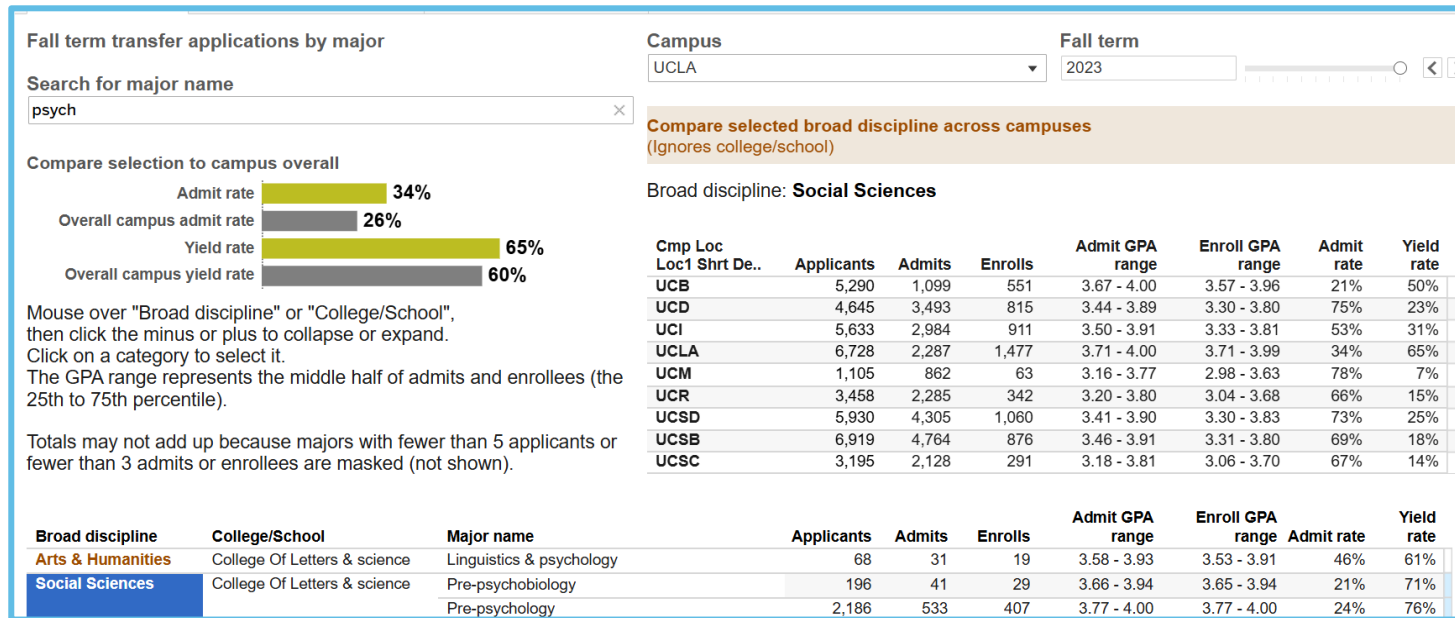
Fall term transfer applications by major

Search for major name

psych

Compare selection to campus overall

| | |
|---|---|
| Admit rate | 34% |
| Overall campus admit rate | 26% |
| Yield rate | 65% |
| Overall campus yield rate | 60% |

Mouse over "Broad discipline" or "College/School", then click the minus or plus to collapse or expand. Click on a category to select it. The GPA range represents the middle half of admits and enrollees (the 25th to 75th percentile).

Totals may not add up because majors with fewer than 5 applicants or fewer than 3 admits or enrollees are masked (not shown).

Campus

UCLA

Fall term

2023

Compare selected broad discipline across campuses
(Ignores college/school)

Broad discipline: Social Sciences

| Cmp Loc Loc1 Shrt De.. | Applicants | Admits | Enrolls | Admit GPA range | Enroll GPA range | Admit rate | Yield rate |
|---|---|---|---|---|---|---|---|
| UCB | 5,290 | 1,099 | 551 | 3.67 - 4.00 | 3.57 - 3.96 | 21% | 50% |
| UCD | 4,645 | 3,493 | 815 | 3.44 - 3.89 | 3.30 - 3.80 | 75% | 23% |
| UCI | 5,633 | 2,984 | 911 | 3.50 - 3.91 | 3.33 - 3.81 | 53% | 31% |
| UCLA | 6,728 | 2,287 | 1,477 | 3.71 - 4.00 | 3.71 - 3.99 | 34% | 65% |
| UCM | 1,105 | 862 | 63 | 3.16 - 3.77 | 2.98 - 3.63 | 78% | 7% |
| UCR | 3,458 | 2,285 | 342 | 3.20 - 3.80 | 3.04 - 3.68 | 66% | 15% |
| UCSD | 5,930 | 4,305 | 1,060 | 3.41 - 3.90 | 3.30 - 3.83 | 73% | 25% |
| UCSB | 6,919 | 4,764 | 876 | 3.46 - 3.91 | 3.31 - 3.80 | 69% | 18% |
| UCSC | 3,195 | 2,128 | 291 | 3.18 - 3.81 | 3.06 - 3.70 | 67% | 14% |

| Broad discipline | College/School | Major name | Applicants | Admits | Enrolls | Admit GPA range | Enroll GPA range | Admit rate | Yield rate |
|---|---|---|---|---|---|---|---|---|---|
| Arts & Humanities | College Of Letters & science | Linguistics & psychology | 68 | 31 | 19 | 3.58 - 3.93 | 3.53 - 3.91 | 46% | 61% |
| Social Sciences | College Of Letters & science | Pre-psychobiology | 196 | 41 | 29 | 3.66 - 3.94 | 3.65 - 3.94 | 21% | 71% |
| | | Pre-psychology | 2,186 | 533 | 407 | 3.77 - 4.00 | 3.77 - 4.00 | 24% | 76% |